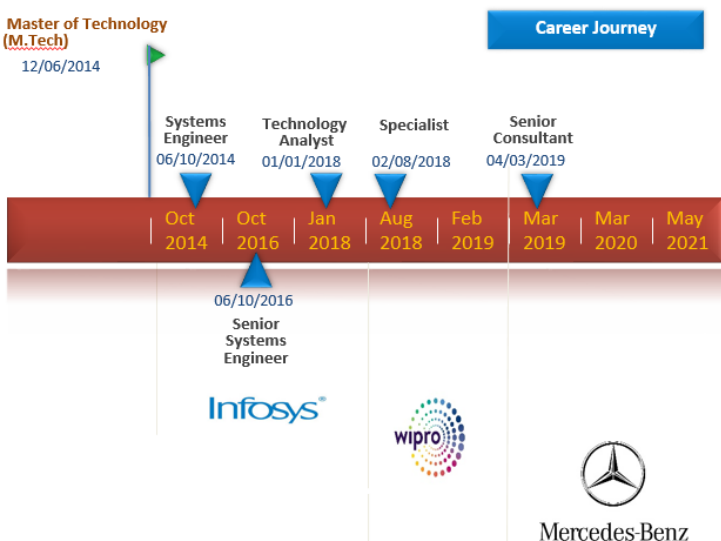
Master of Technology (M.Tech)
12/06/2014

Career Journey

Systems Engineer
06/10/2014

Technology Analyst
01/01/2018

Specialist
02/08/2018

Senior Consultant
04/03/2019

Oct 2014 | Oct 2016 | Jan 2018 | Aug 2018 | Feb 2019 | Mar 2019 | Mar 2020 | May 2021

06/10/2016
Senior Systems Engineer

Infosys®

wipro

Mercedes-Benz